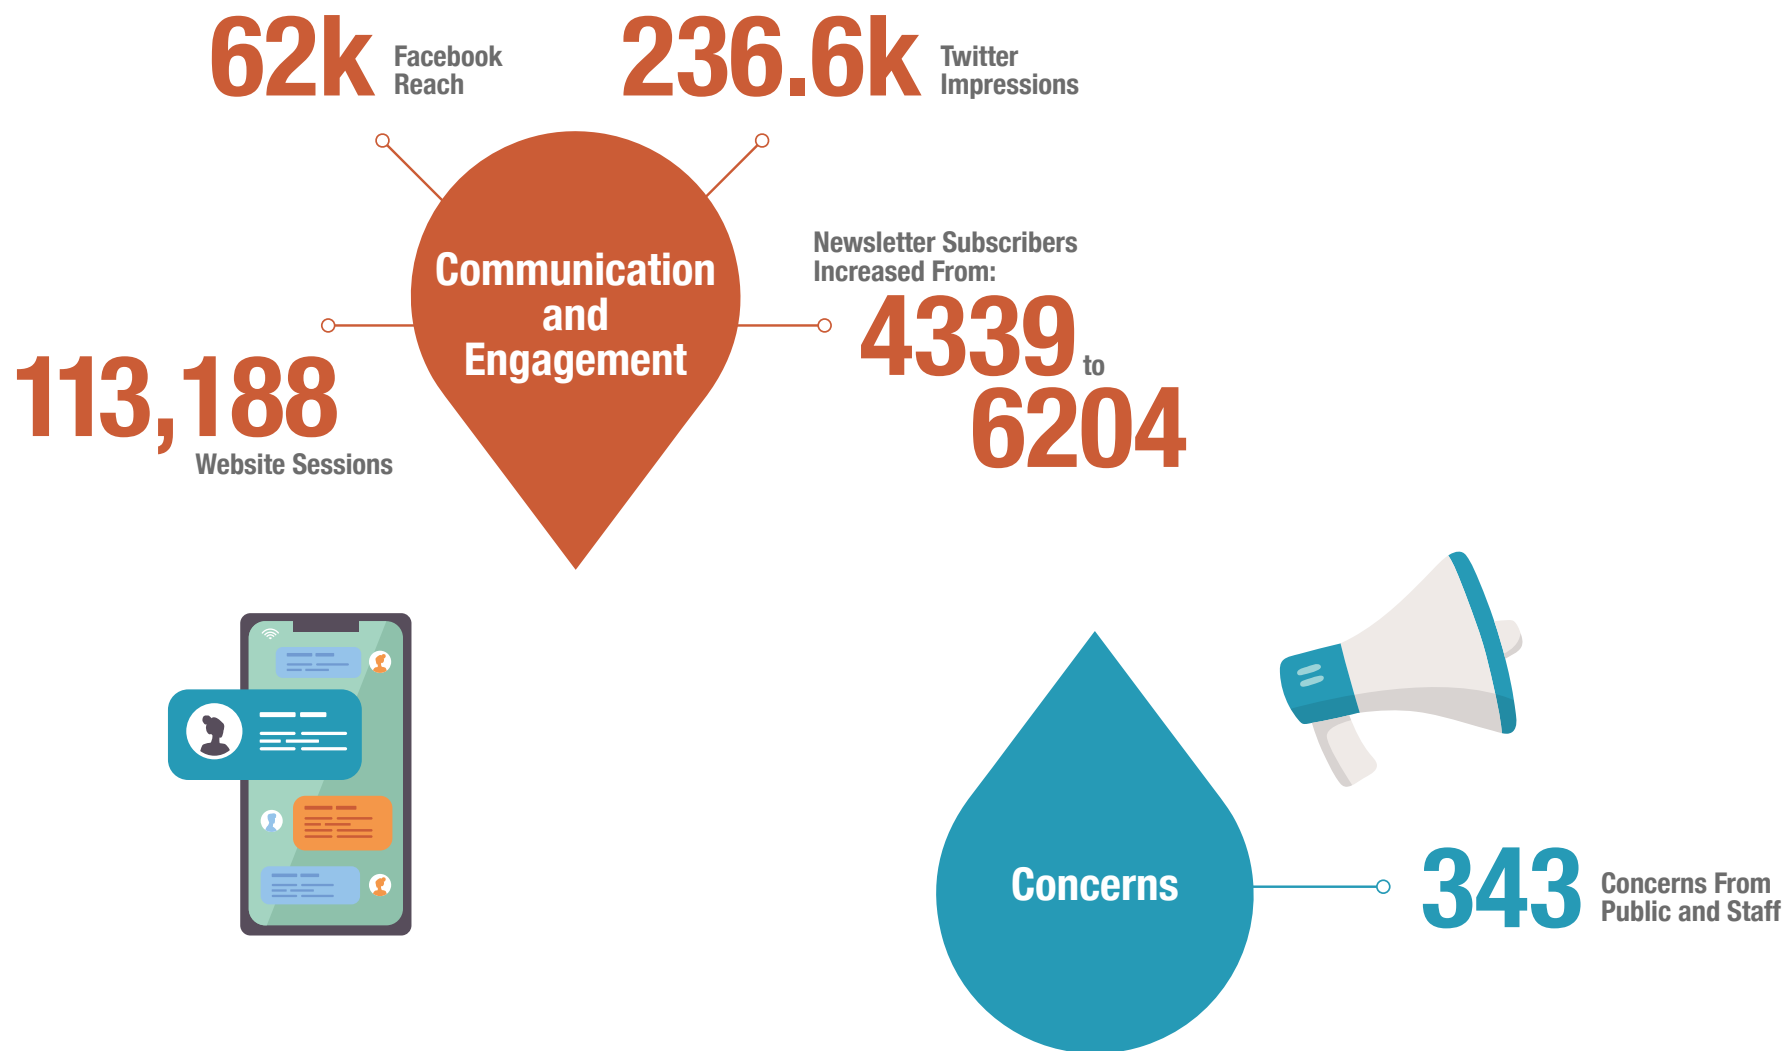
62k Facebook Reach

236.6k Twitter Impressions

Communication and Engagement

Newsletter Subscribers Increased From:

4339 to 6204

113,188 Website Sessions

Concerns

343 Concerns From Public and Staff